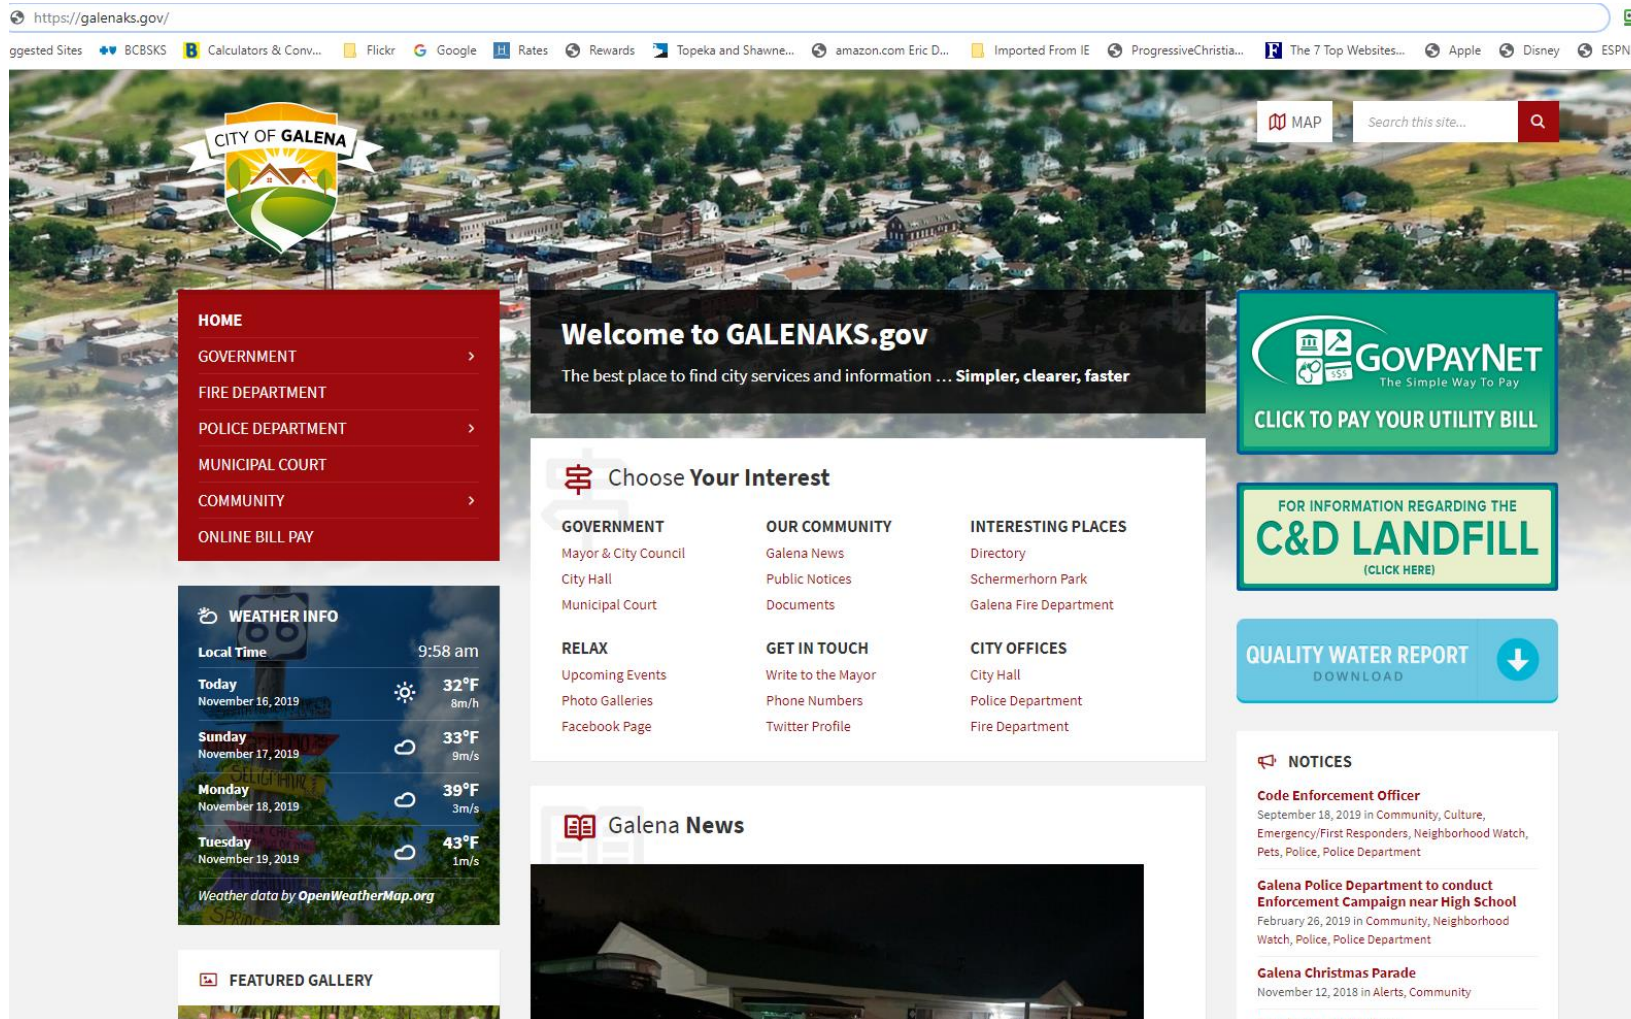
https://galenaks.gov/

ggested Sites BCBSKS Calculators & Conv... Flickr Google Rates Rewards Topeka and Shawne... amazon.com Eric D... Imported From IE ProgressiveChristia... The 7 Top Websites... Apple Disney ESPN

CITY OF GALENA

MAP Search this site...

HOME
GOVERNMENT
FIRE DEPARTMENT
POLICE DEPARTMENT
MUNICIPAL COURT
COMMUNITY
ONLINE BILL PAY

Welcome to GALENAKS.gov
The best place to find city services and information … Simpler, clearer, faster

GOVPAYNET The Simple Way To Pay
CLICK TO PAY YOUR UTILITY BILL

FOR INFORMATION REGARDING THE C&D LANDFILL (CLICK HERE)

QUALITY WATER REPORT DOWNLOAD

Choose Your Interest

GOVERNMENT
Mayor & City Council
City Hall
Municipal Court

OUR COMMUNITY
Galena News
Public Notices
Documents

INTERESTING PLACES
Directory
Schermerhorn Park
Galena Fire Department

RELAX
Upcoming Events
Photo Galleries
Facebook Page

GET IN TOUCH
Write to the Mayor
Phone Numbers
Twitter Profile

CITY OFFICES
City Hall
Police Department
Fire Department

WEATHER INFO
Local Time 9:58 am
Today November 16, 2019 32°F 8m/h
Sunday November 17, 2019 33°F 9m/s
Monday November 18, 2019 39°F 3m/s
Tuesday November 19, 2019 43°F 1m/s
Weather data by OpenWeatherMap.org

Galena News

NOTICES
Code Enforcement Officer
September 18, 2019 in Community, Culture, Emergency/First Responders, Neighborhood Watch, Pets, Police, Police Department

Galena Police Department to conduct Enforcement Campaign near High School
February 26, 2019 in Community, Neighborhood Watch, Police, Police Department

Galena Christmas Parade
November 12, 2018 in Alerts, Community

FEATURED GALLERY